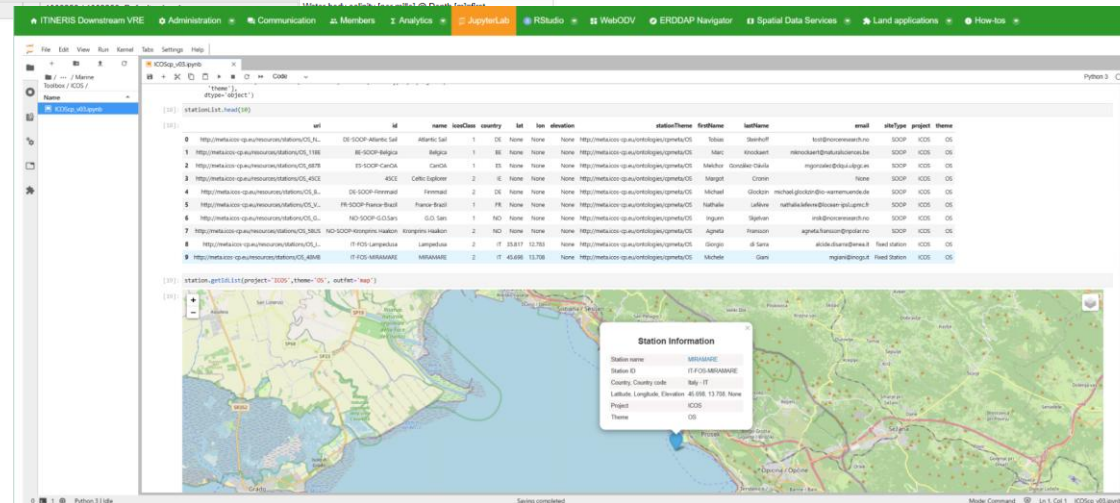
ITINERIS Downstream VRE   Administration   Communication   Members   Analytics   JupyterLab   RStudio   WebODV   ERDDAP Navigator   Spatial Data Services   Land applications   How-tos

File  Edit  View  Run  Kernel  Tabs  Settings  Help

/ ··· / Marine Toolbox / ICOS /
Name
ICOScp_v03.ipynb

ICOScp_v03.ipynb
Code
Python 3

'theme'],
dtype='object')

[18]: stationList.head(10)

[18]:

| | uri | id | name | icosClass | country | lat | lon | elevation | stationTheme | firstName | lastName | email | siteType | project | theme |
|---|---|---|---|---|---|---|---|---|---|---|---|---|---|---|---|
| 0 | http://meta.icos-cp.eu/resources/stations/OS_N... | DE-SOOP-Atlantic Sail | Atlantic Sail | 1 | DE | None | None | None | http://meta.icos-cp.eu/ontologies/cpmeta/OS | Tobias | Steinhoff | tost@norceresearch.no | SOOP | ICOS | OS |
| 1 | http://meta.icos-cp.eu/resources/stations/OS_11BE | BE-SOOP-Belgica | Belgica | 1 | BE | None | None | None | http://meta.icos-cp.eu/ontologies/cpmeta/OS | Marc | Knockaert | mknockaert@naturalsciences.be | SOOP | ICOS | OS |
| 2 | http://meta.icos-cp.eu/resources/stations/OS_68TR | ES-SOOP-CanOA | CanOA | 1 | ES | None | None | None | http://meta.icos-cp.eu/ontologies/cpmeta/OS | Melchor | González-Dávila | mgonzalez@dqui.ulpgc.es | SOOP | ICOS | OS |
| 3 | http://meta.icos-cp.eu/resources/stations/OS_45CE | 45CE | Celtic Explorer | 2 | IE | None | None | None | http://meta.icos-cp.eu/ontologies/cpmeta/OS | Margot | Cronin | None | SOOP | ICOS | OS |
| 4 | http://meta.icos-cp.eu/resources/stations/OS_6... | DE-SOOP-Finnmaid | Finnmaid | 2 | DE | None | None | None | http://meta.icos-cp.eu/ontologies/cpmeta/OS | Michael | Glockzin | michael.glockzin@io-warnemuende.de | SOOP | ICOS | OS |
| 5 | http://meta.icos-cp.eu/resources/stations/OS_V... | FR-SOOP-France-Brasil | France-Brasil | 1 | FR | None | None | None | http://meta.icos-cp.eu/ontologies/cpmeta/OS | Nathalie | Lefèvre | nathalie.lefevre@locean-ipsl.upmc.fr | SOOP | ICOS | OS |
| 6 | http://meta.icos-cp.eu/resources/stations/OS_G... | NO-SOOP-G.O.Sars | G.O. Sars | 1 | NO | None | None | None | http://meta.icos-cp.eu/ontologies/cpmeta/OS | Ingunn | Skjelvan | insk@norceresearch.no | SOOP | ICOS | OS |
| 7 | http://meta.icos-cp.eu/resources/stations/OS_58US | NO-SOOP-Kronprins Haakon | Kronprins Haakon | 2 | NO | None | None | None | http://meta.icos-cp.eu/ontologies/cpmeta/OS | Agneta | Fransson | agneta.fransson@npolar.no | SOOP | ICOS | OS |
| 8 | http://meta.icos-cp.eu/resources/stations/OS_L... | IT-FOS-Lampedusa | Lampedusa | 2 | IT | 35.817 | 12.783 | None | http://meta.icos-cp.eu/ontologies/cpmeta/OS | Giorgio | di Sarra | alcide.disarra@enea.it | Fixed station | ICOS | OS |
| 9 | http://meta.icos-cp.eu/resources/stations/OS_ABMB | IT-FOS-MIRAMARE | MIRAMARE | 2 | IT | 45.698 | 13.708 | None | http://meta.icos-cp.eu/ontologies/cpmeta/OS | Michele | Giani | mgiani@inogs.it | Fixed Station | ICOS | OS |

[19]: station.getIdList(project='ICOS',theme='OS', outfmt='map')

[19]:

Station Information

| | |
|---|---|
| Station name | MIRAMARE |
| Station ID | IT-FOS-MIRAMARE |
| Country, Country code | Italy - IT |
| Latitude, Longitude, Elevation | 45.698, 13.708, None |
| Project | ICOS |
| Theme | OS |

San Lorenzo
Grado
Prosecco
Opicina / Opčine
Sežana

0  1  Python 3 | Idle    Saving completed    Mode: Command  Ln 1, Col 1  ICOScp_v03.ipynb